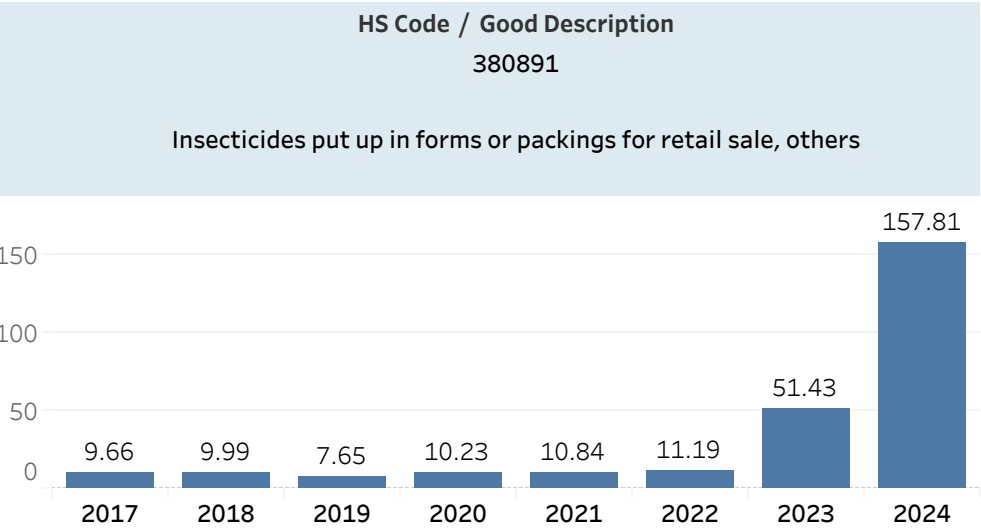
HS Code / Good Description
380891

Insecticides put up in forms or packings for retail sale, others

150
100
50
0

9.66
9.99
7.65
10.23
10.84
11.19
51.43
157.81

2017
2018
2019
2020
2021
2022
2023
2024